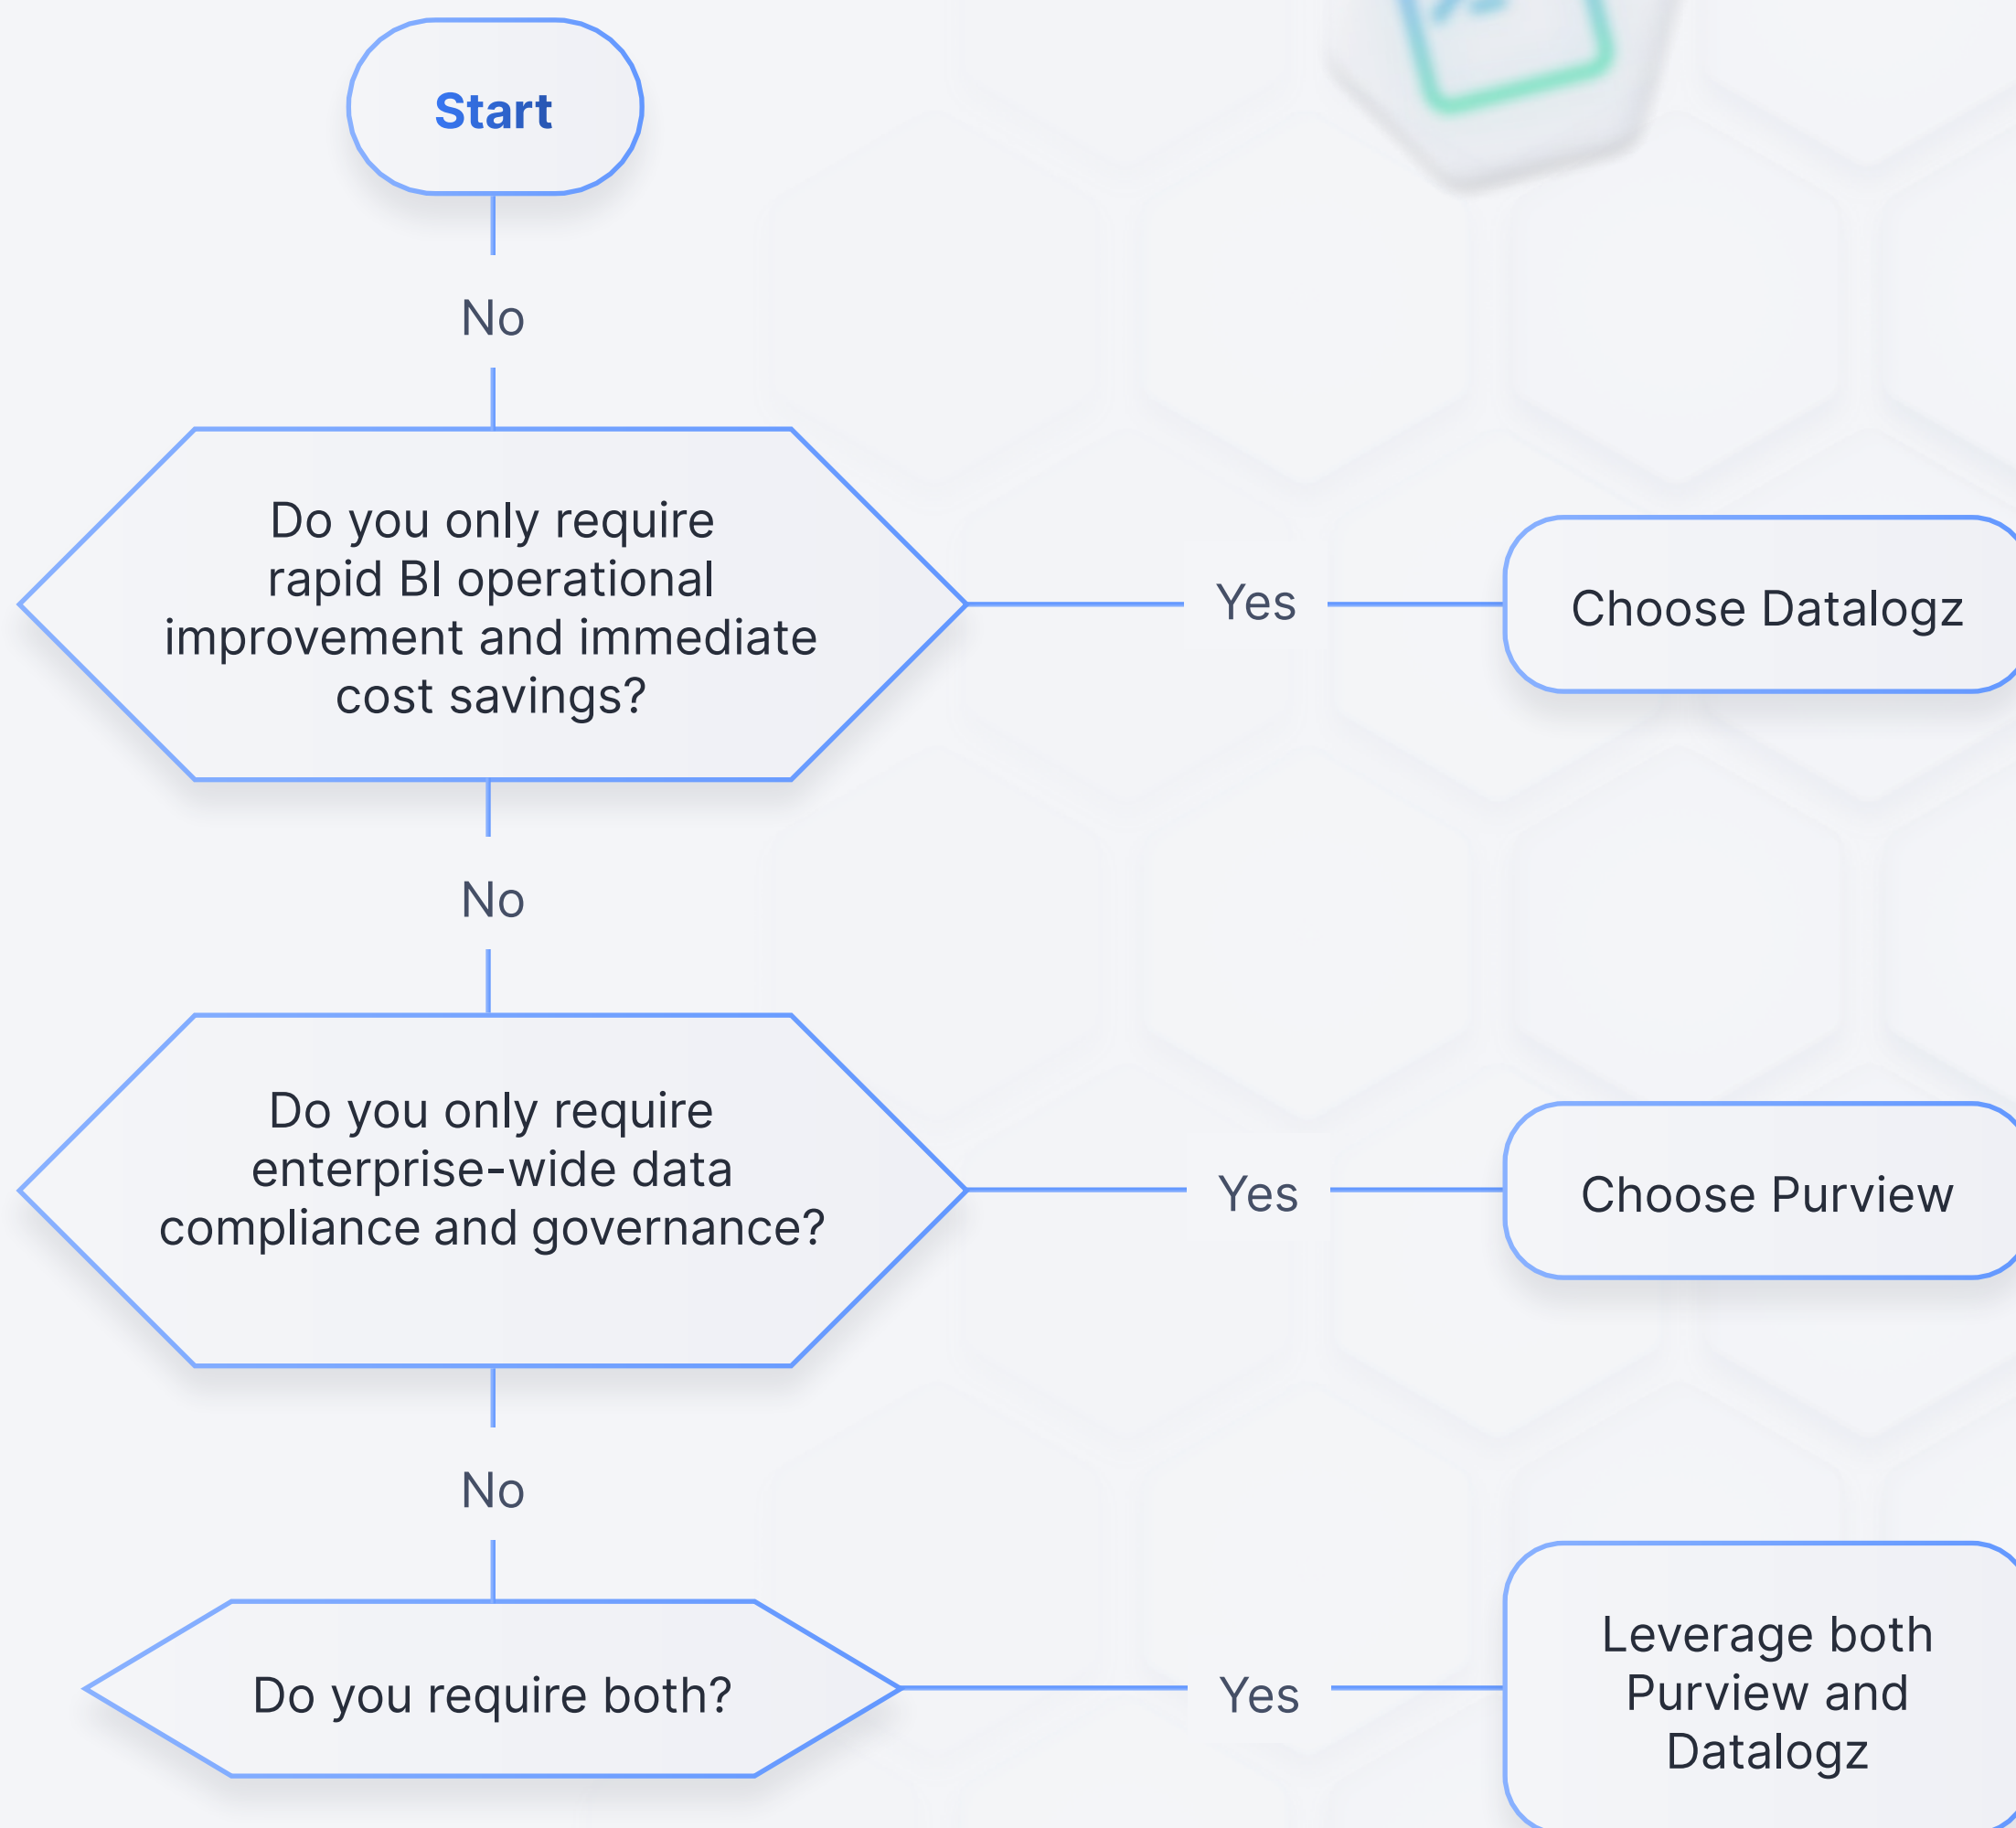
Start

No

Do you only require rapid BI operational improvement and immediate cost savings?

Yes

Choose Datalogz

No

Do you only require enterprise-wide data compliance and governance?

Yes

Choose Purview

No

Do you require both?

Yes

Leverage both Purview and Datalogz